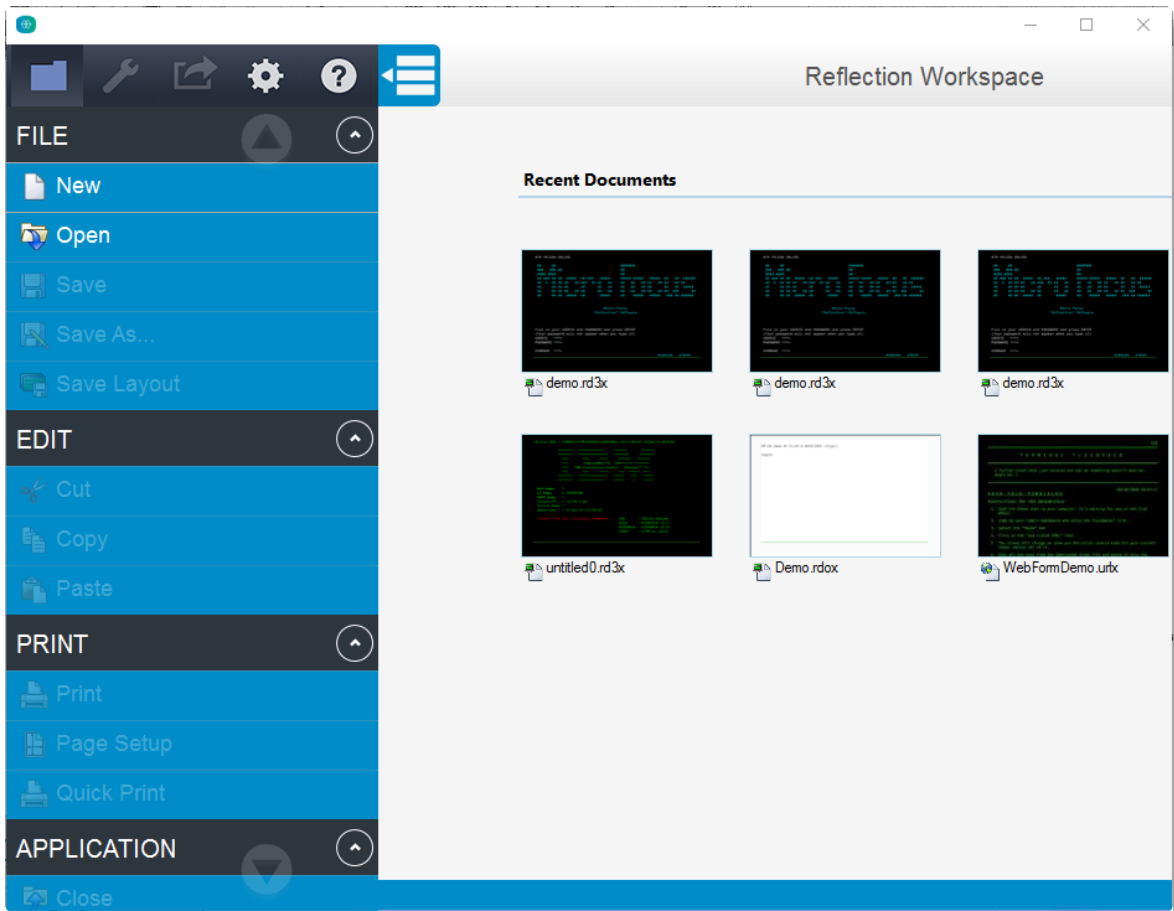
Reflection Workspace

FILE

New

Open

Save

Save As...

Save Layout

EDIT

Cut

Copy

Paste

PRINT

Print

Page Setup

Quick Print

APPLICATION

Close

Recent Documents

demo.rd3x

demo.rd3x

demo.rd3x

untitled0.rd3x

Demo.rdox

WebFormDemo.urlx